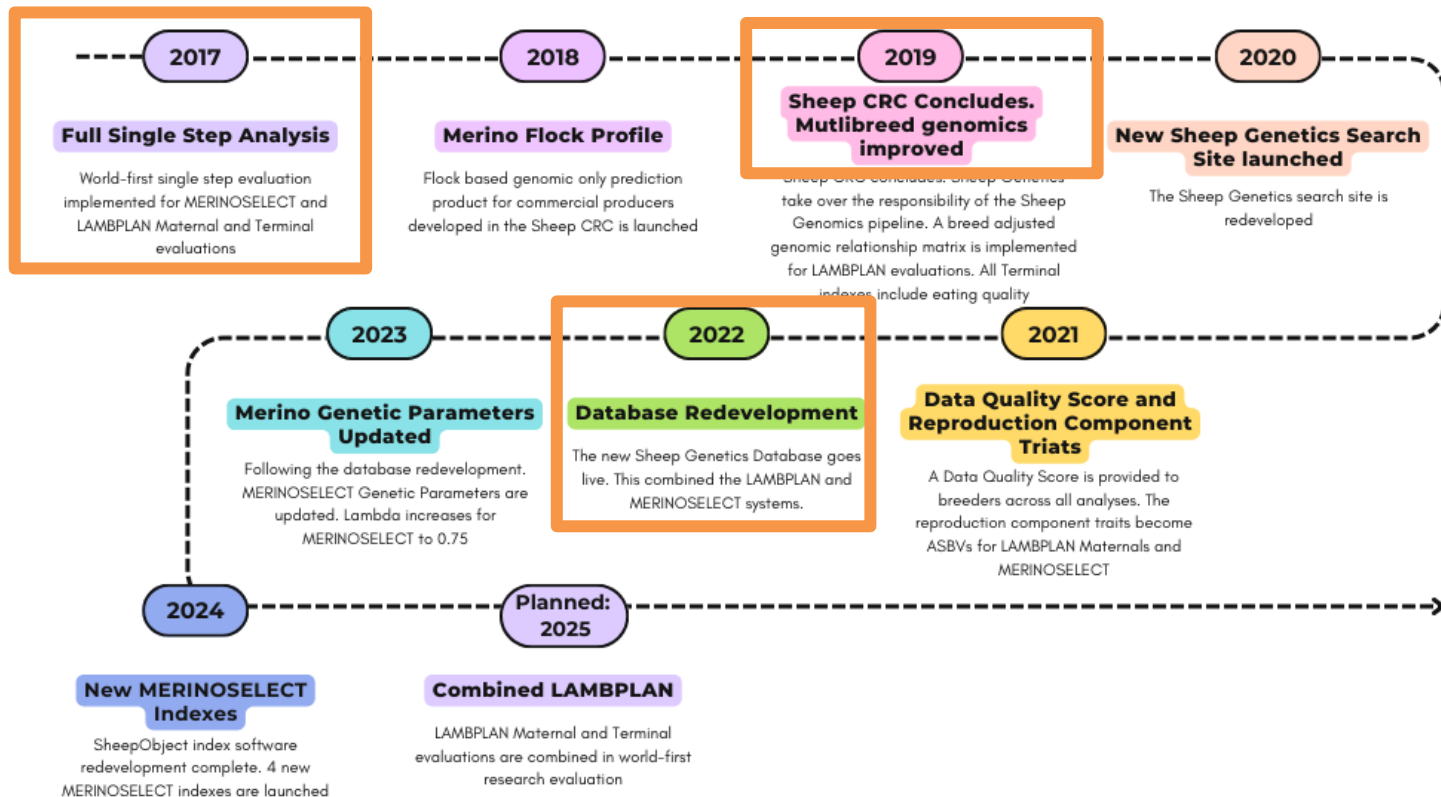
2017

Full Single Step Analysis

World-first single step evaluation implemented for MERINOSELECT and LAMBPLAN Maternal and Terminal evaluations

2018

Merino Flock Profile

Flock based genomic only prediction product for commercial producers developed in the Sheep CRC is launched

2019

Sheep CRC Concludes. Mutlibreed genomics improved

Sheep CRC concludes. Sheep Genetics take over the responsibility of the Sheep Genomics pipeline. A breed adjusted genomic relationship matrix is implemented for LAMBPLAN evaluations. All Terminal indexes include eating quality

2020

New Sheep Genetics Search Site launched

The Sheep Genetics search site is redeveloped

2021

Data Quality Score and Reproduction Component Triats

A Data Quality Score is provided to breeders across all analyses. The reproduction component traits become ASBVs for LAMBPLAN Maternals and MERINOSELECT

2022

Database Redevelopment

The new Sheep Genetics Database goes live. This combined the LAMBPLAN and MERINOSELECT systems.

2023

Merino Genetic Parameters Updated

Following the database redevelopment. MERINOSELECT Genetic Parameters are updated. Lambda increases for MERINOSELECT to 0.75

2024

New MERINOSELECT Indexes

SheepObject index software redevelopment complete. 4 new MERINOSELECT indexes are launched

Planned: 2025

Combined LAMBPLAN

LAMBPLAN Maternal and Terminal evaluations are combined in world-first research evaluation